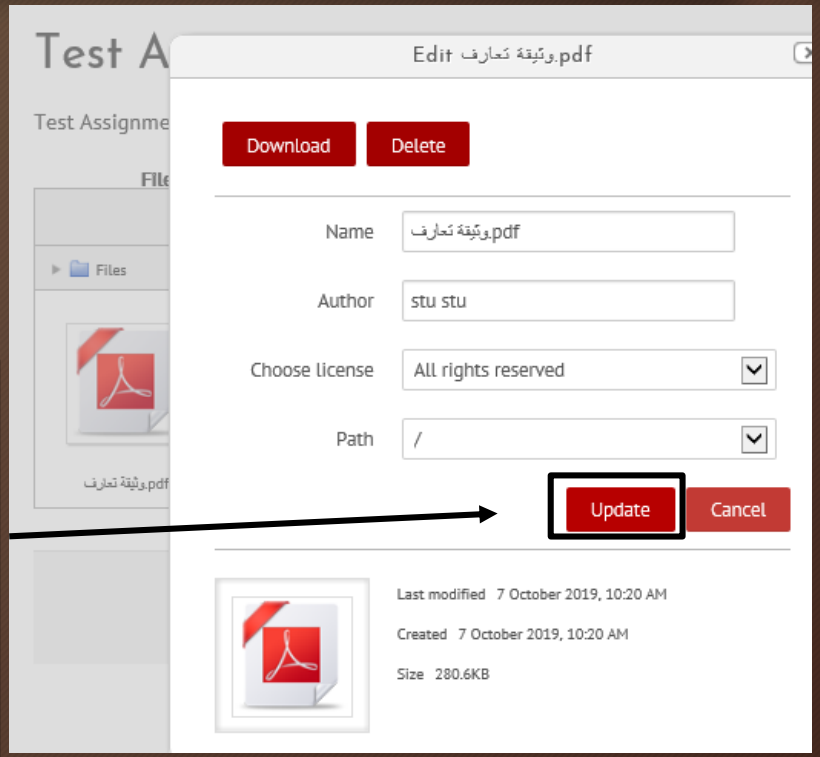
Test A

Test Assignme

File

Files

وثيقة تعارف.pdf

Edit وثيقة تعارف.pdf

Download

Delete

Name وثيقة تعارف.pdf

Author stu stu

Choose license All rights reserved

Path /

Update

Cancel

Last modified 7 October 2019, 10:20 AM

Created 7 October 2019, 10:20 AM

Size 280.6KB